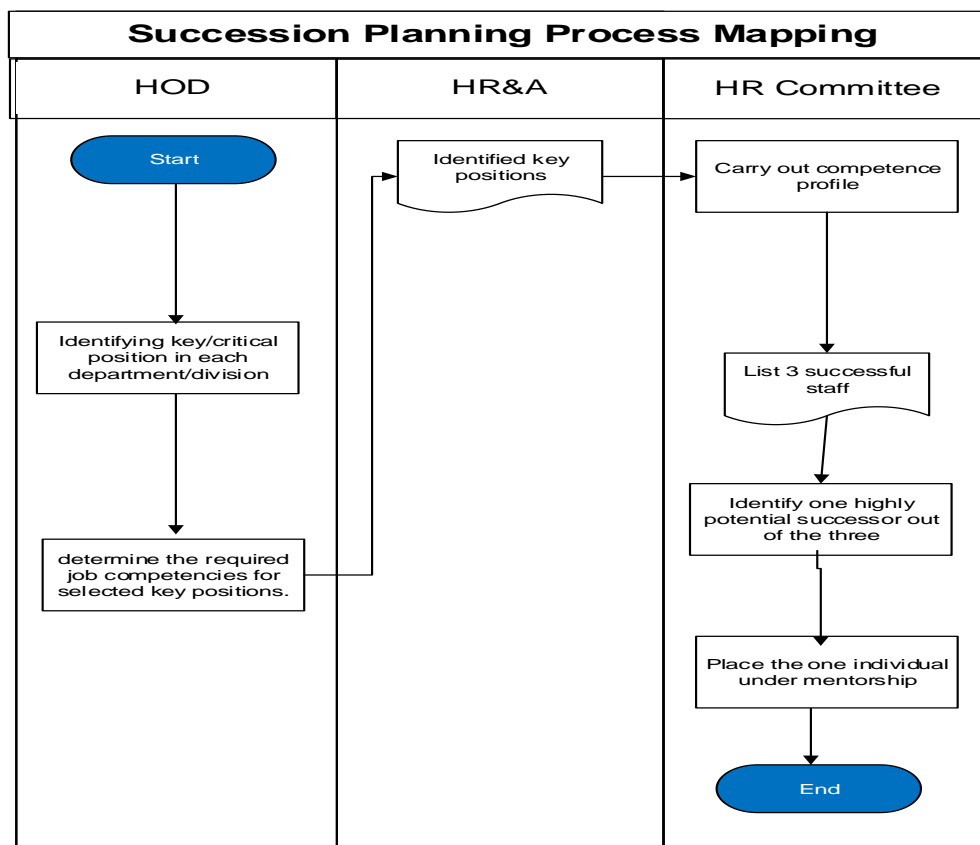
Succession Planning Process Mapping

HOD

HR&A

HR Committee

Start

Identifying key/critical position in each department/division

determine the required job competencies for selected key positions.

Identified key positions

Carry out competence profile

List 3 successful staff

Identify one highly potential successor out of the three

Place the one individual under mentorship

End